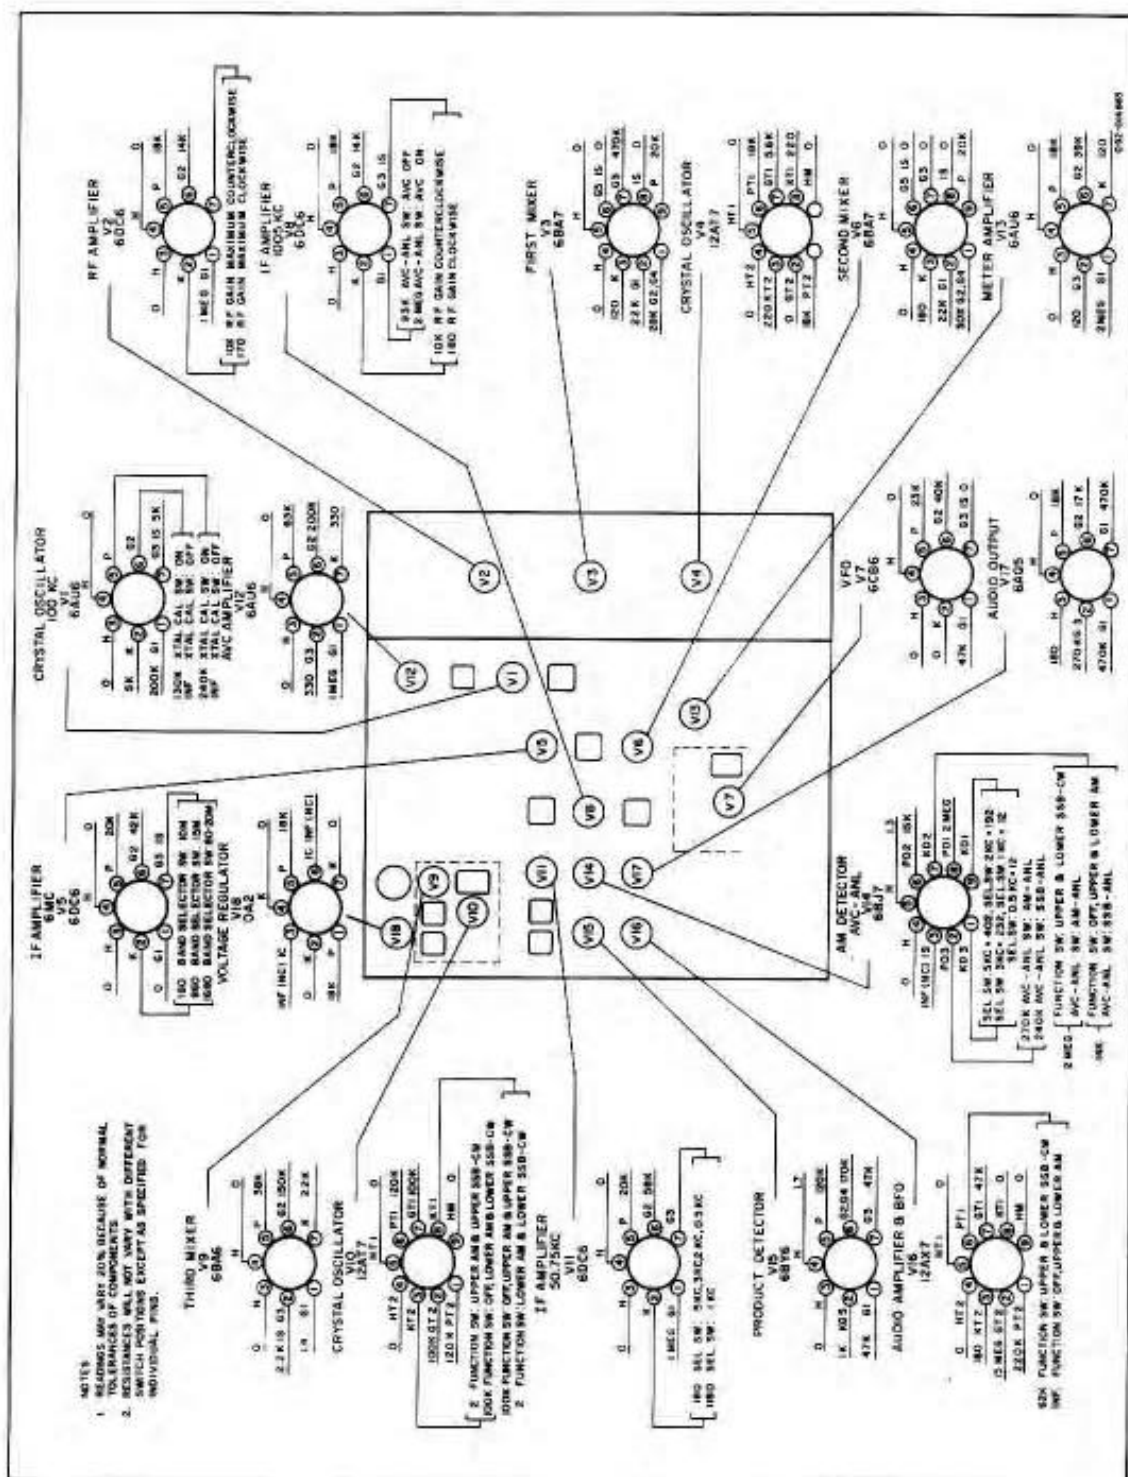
RF AMPLIFIER
V2
6DC6

120 RF GAIN MAXIMUM COUNTERCLOCKWISE
170 RF GAIN MAXIMUM CLOCKWISE

IF AMPLIFIER
1005 KC
V8
6DC6

93K AVC-ANL SW: AVC OFF
2 MEG AVC-ANL SW: AVC ON
10K RF GAIN COUNTERCLOCKWISE
180 RF GAIN CLOCKWISE

FIRST MIXER
V3
6BA7

CRYSTAL OSCILLATOR
V4
12AT7

SECOND MIXER
V6
6BA7

METER AMPLIFIER
V13
6AU6

CRYSTAL OSCILLATOR
100 KC
V1
6AU6

130K XTAL CAL SW: ON
INF XTAL CAL SW: OFF
240K XTAL CAL SW: ON
INF XTAL CAL SW: OFF

AVC AMPLIFIER
V12
6AU6

VFO
V7
6CB6

AUDIO OUTPUT
V17
6AQ5

IF AMPLIFIER
6MC
V5
6DC6

180 BAND SELECTOR SW: 10M
180 BAND SELECTOR SW: 15M
1680 BAND SELECTOR SW: 80-20M

VOLTAGE REGULATOR
V18
OA2

AM DETECTOR
AVC-ANL
V14
6BJ7

SEL SW: 5KC + 402, SEL SW: 2KC + 192
SEL SW: 5KC + 232, SEL SW: 1KC + 12
SEL SW: 0.5KC + 12
270K AVC-ANL SW: AM + ANL
240K AVC-ANL SW: SSB-ANL
2 MEG FUNCTION SW: UPPER & LOWER SSB-CW
AVC-ANL SW: AM-ANL
185 FUNCTION SW: OFF, UPPER & LOWER AM
AVC-ANL SW: SSB-ANL

NOTES:
1. READINGS MAY VARY 20% BECAUSE OF NORMAL TOLERANCES OF COMPONENTS.
2. RESISTANCES WILL NOT VARY WITH DIFFERENT SWITCH POSITIONS EXCEPT AS SPECIFIED FOR INDIVIDUAL PINS.

THIRD MIXER
V9
6BA6

CRYSTAL OSCILLATOR
V10
12AT7

2 FUNCTION SW: UPPER AM & UPPER SSB-CW
100K FUNCTION SW: OFF, LOWER AM & LOWER SSB-CW
100K FUNCTION SW: OFF, UPPER AM & UPPER SSB-CW
2 FUNCTION SW: LOWER AM & LOWER SSB-CW

IF AMPLIFIER
50.75KC
V11
6DC6

180 SEL SW: 5KC, 2KC, 0.5KC
1180 SEL SW: 1KC

PRODUCT DETECTOR
V15
6BY6

AUDIO AMPLIFIER & BFO
V16
12AX7

92K FUNCTION SW: UPPER & LOWER SSB-CW
INF FUNCTION SW: OFF, UPPER & LOWER AM

V1 V2 V3 V4 V5 V6 V7 V8 V9 V10 V11 V12 V13 V14 V15 V16 V17 V18